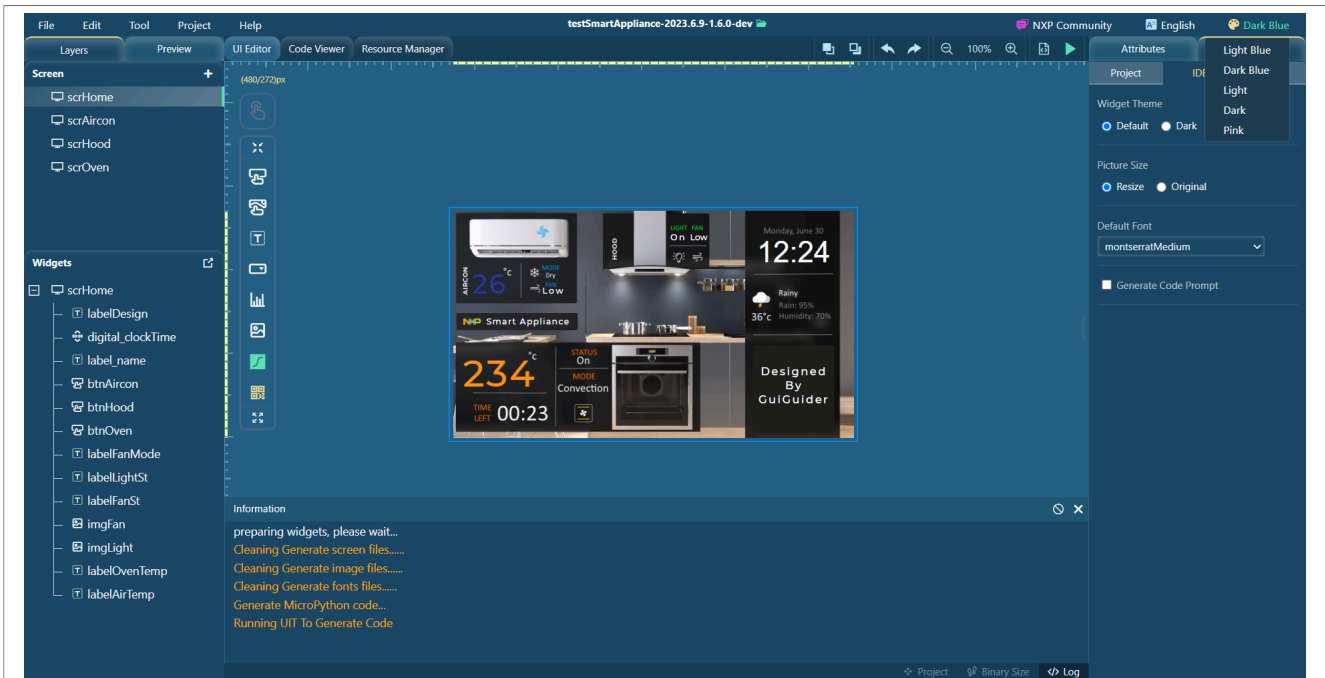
File Edit Tool Project Help

testSmartAppliance-2023.6.9-1.6.0-dev

NXP Community English Dark Blue

Layers Preview

UI Editor Code Viewer Resource Manager

100%

Attributes

Light Blue
Dark Blue
Light
Dark
Pink

Project IDE

Screen

scrHome
scrAircon
scrHood
scrOven

Widgets

scrHome
labelDesign
digital_clockTime
label_name
btnAircon
btnHood
btnOven
labelFanMode
labelLightSt
labelFanSt
imgFan
imgLight
labelOvenTemp
labelAirTemp

(480/272)px

AIRCON 26 °c MODE Dry FAN Low

HOOD LIGHT FAN On Low

Monday, June 30
12:24

Rainy
Rain: 95%
36°c Humidity: 70%

NXP Smart Appliance

234 °c STATUS On MODE Convection

TIME LEFT 00:23

Designed By GuiGuider

Widget Theme
Default Dark

Picture Size
Resize Original

Default Font
montserratMedium

Generate Code Prompt

Information

preparing widgets, please wait...
Cleaning Generate screen files......
Cleaning Generate image files......
Cleaning Generate fonts files......
Generate MicroPython code...
Running UIT To Generate Code

Project Binary Size Log